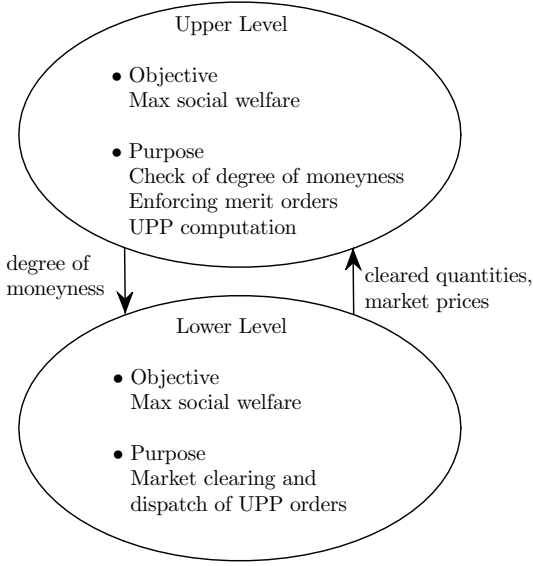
Upper Level

• Objective
Max social welfare

• Purpose
Check of degree of moneyness
Enforcing merit orders
UPP computation

degree of moneyness

cleared quantities, market prices

Lower Level

• Objective
Max social welfare

• Purpose
Market clearing and dispatch of UPP orders